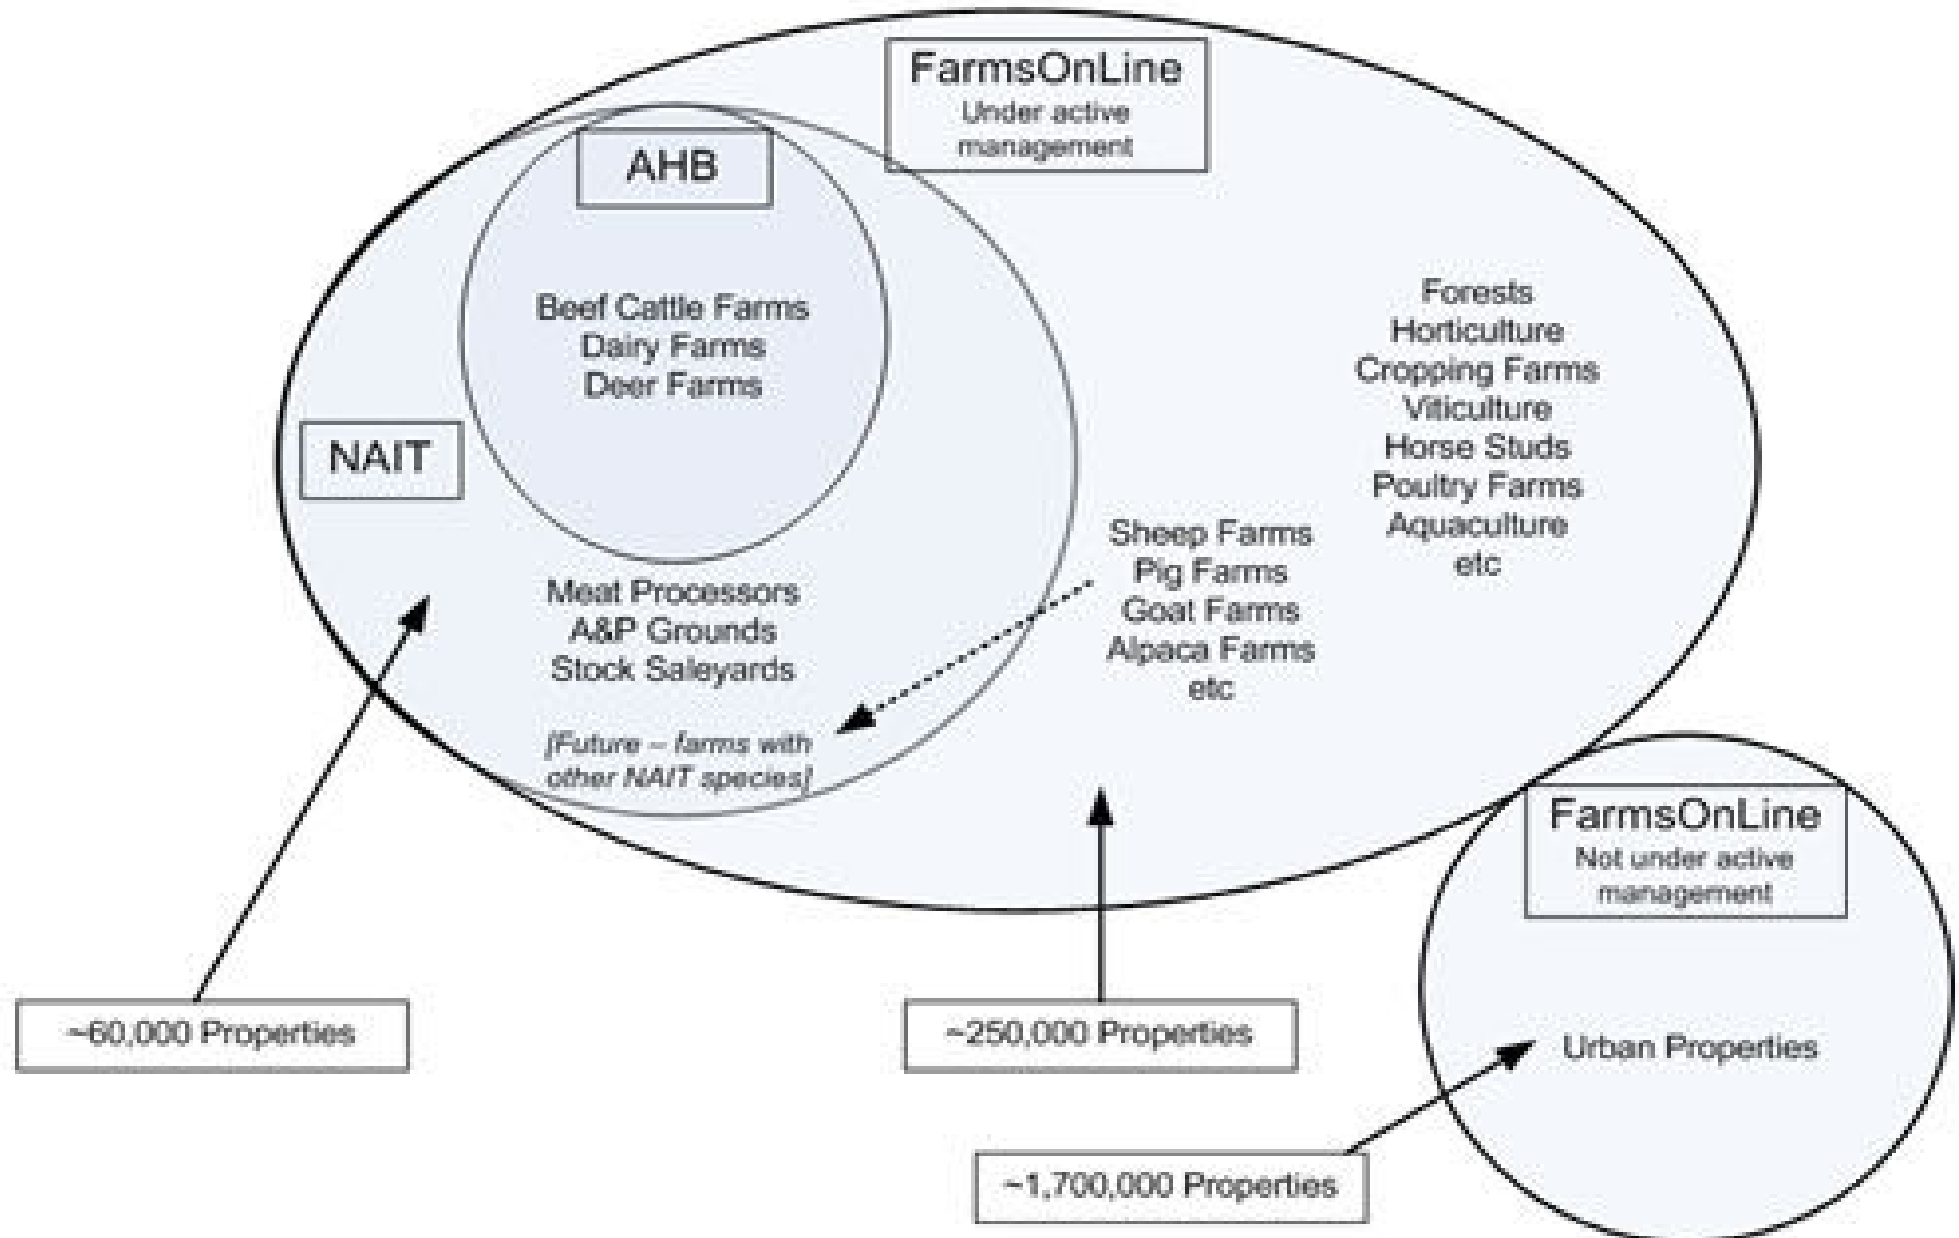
FarmsOnLine
Under active management

AHB

Beef Cattle Farms
Dairy Farms
Deer Farms

NAIT

Meat Processors
A&P Grounds
Stock Saleyards

[Future – farms with other NAIT species]

Sheep Farms
Pig Farms
Goat Farms
Alpaca Farms
etc

Forests
Horticulture
Cropping Farms
Viticulture
Horse Studs
Poultry Farms
Aquaculture
etc

FarmsOnLine
Not under active management

Urban Properties

~60,000 Properties

~250,000 Properties

~1,700,000 Properties